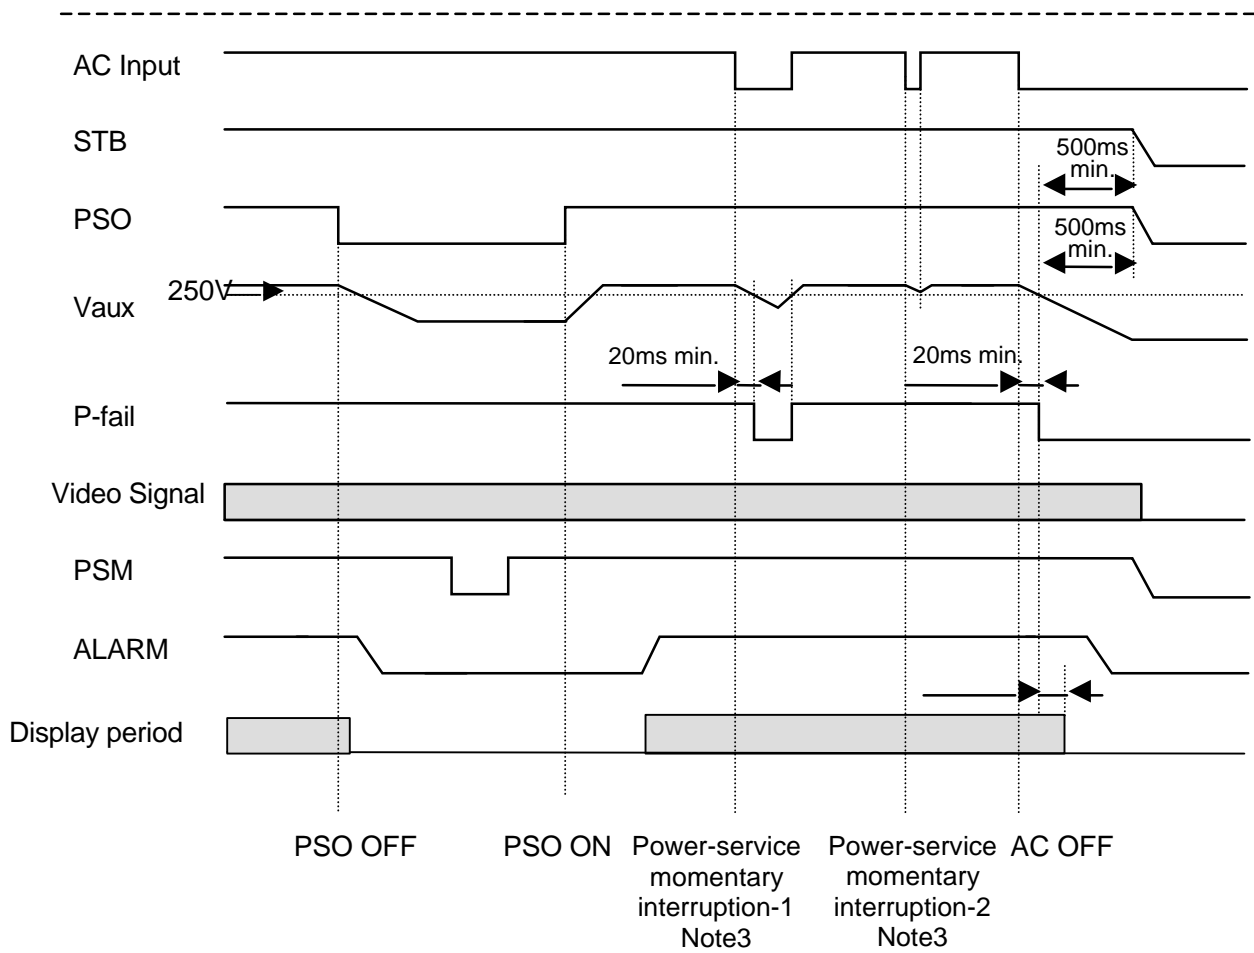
AC Input

STB

500ms min.

PSO

500ms min.

250V

Vaux

20ms min.

20ms min.

P-fail

Video Signal

PSM

ALARM

Display period

PSO OFF

PSO ON

Power-service momentary interruption-1 Note3

Power-service momentary interruption-2 Note3

AC OFF